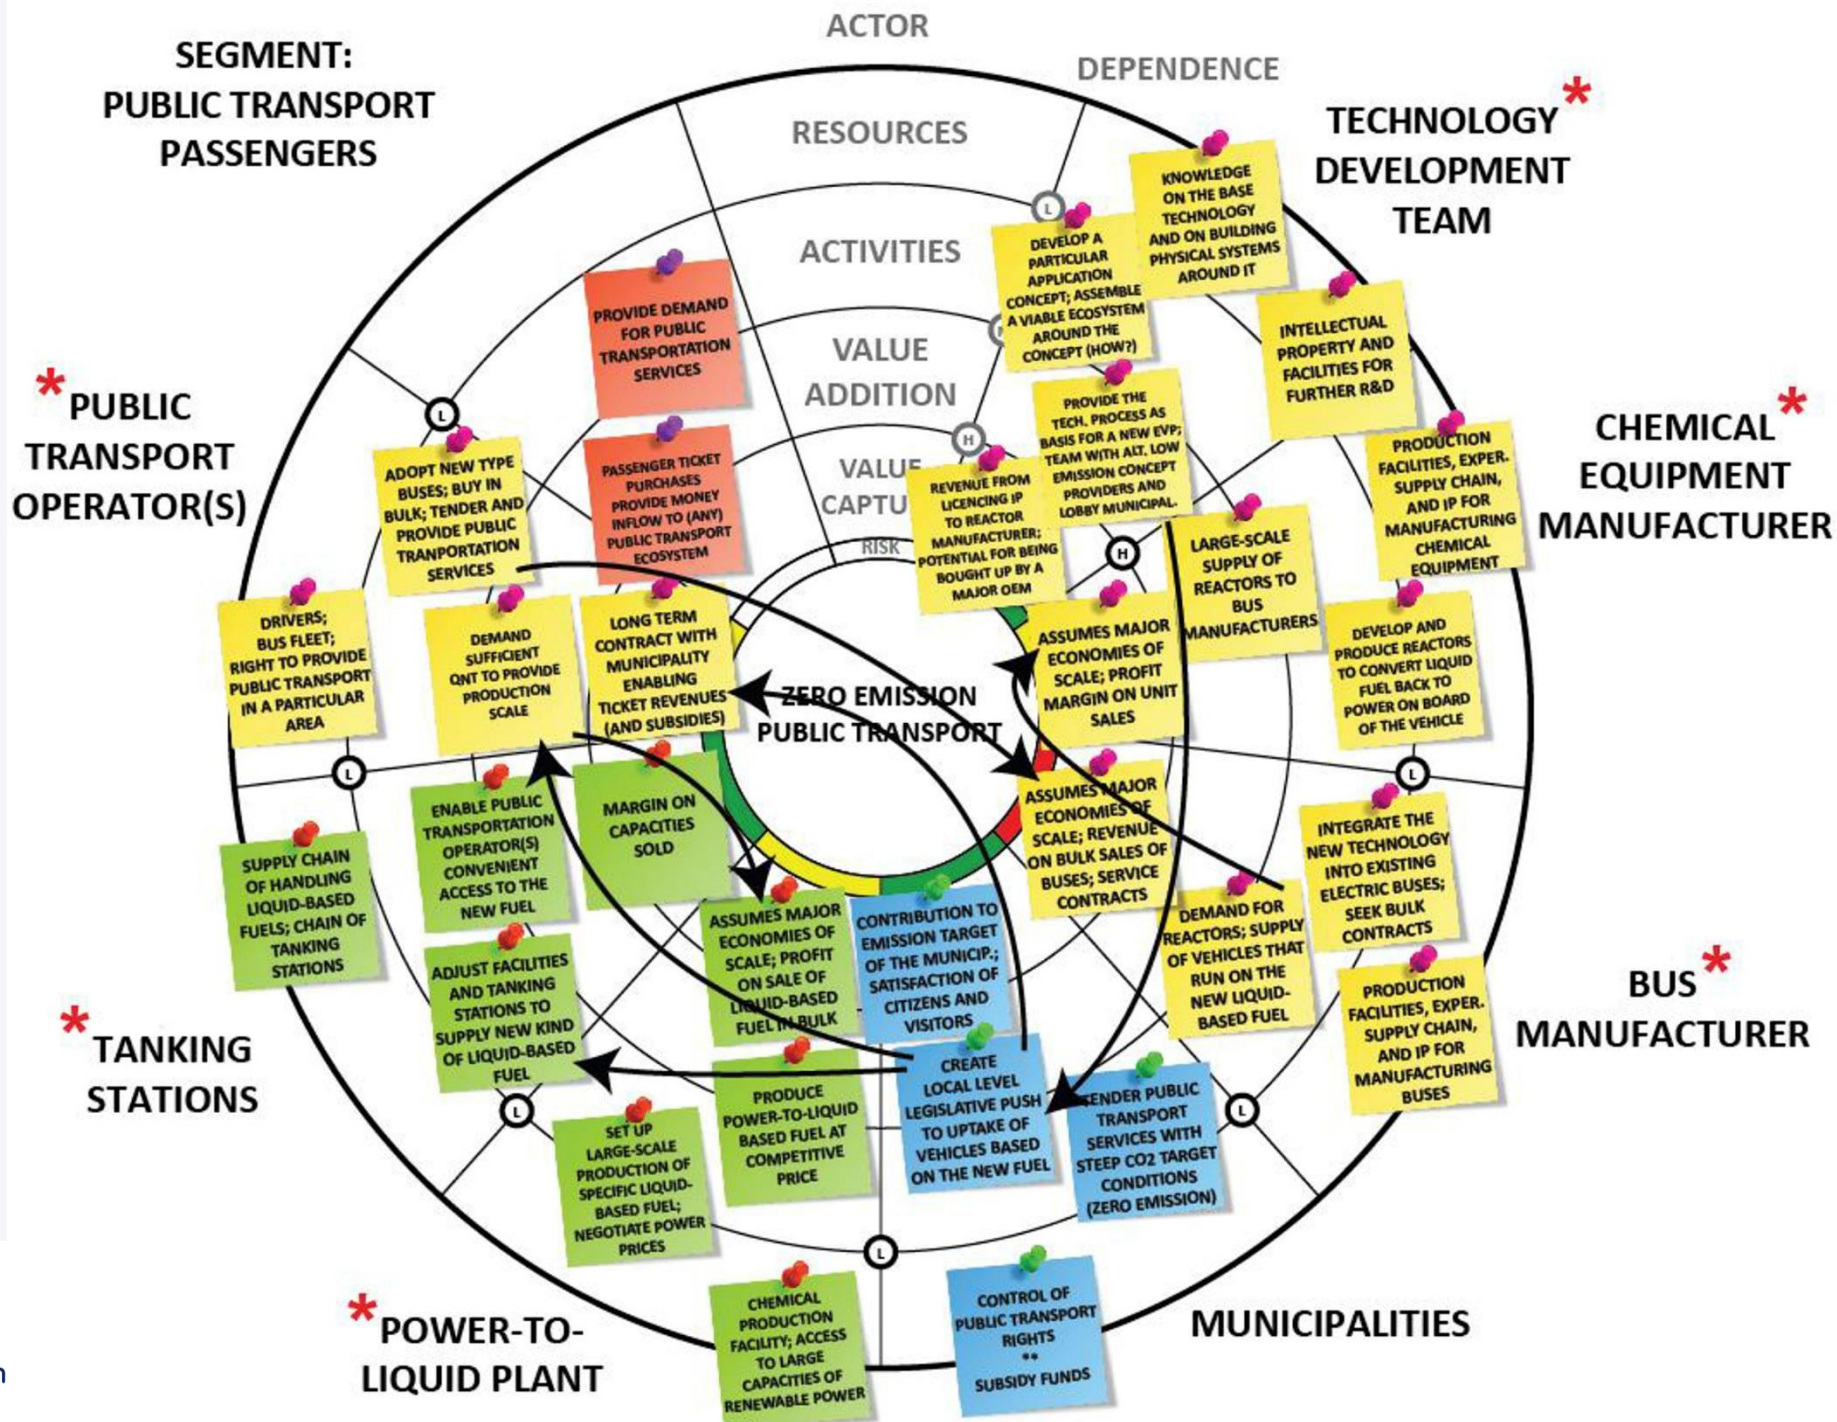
ACTOR

DEPENDENCE

RESOURCES

ACTIVITIES

VALUE ADDITION

VALUE CAPTU

RISK

SEGMENT: PUBLIC TRANSPORT PASSENGERS

TECHNOLOGY DEVELOPMENT TEAM *

* PUBLIC TRANSPORT OPERATOR(S)

CHEMICAL EQUIPMENT MANUFACTURER *

* TANKING STATIONS

BUS MANUFACTURER *

* POWER-TO-LIQUID PLANT

MUNICIPALITIES

ZERO EMISSION PUBLIC TRANSPORT

L

H

L

H

L

L

L

L

L

PROVIDE DEMAND FOR PUBLIC TRANSPORTATION SERVICES

PASSENGER TICKET PURCHASES PROVIDE MONEY INFLOW TO (ANY) PUBLIC TRANSPORT ECOSYSTEM

KNOWLEDGE ON THE BASE TECHNOLOGY AND ON BUILDING PHYSICAL SYSTEMS AROUND IT

DEVELOP A PARTICULAR APPLICATION CONCEPT; ASSEMBLE A VIABLE ECOSYSTEM AROUND THE CONCEPT (HOW?)

INTELLECTUAL PROPERTY AND FACILITIES FOR FURTHER R&D

PROVIDE THE TECH. PROCESS AS BASIS FOR A NEW EVP; TEAM WITH ALT. LOW EMISSION CONCEPT PROVIDERS AND LOBBY MUNICIPAL.

REVENUE FROM LICENCING IP TO REACTOR MANUFACTURER; POTENTIAL FOR BEING BOUGHT UP BY A MAJOR OEM

PRODUCTION FACILITIES, EXPER. SUPPLY CHAIN, AND IP FOR MANUFACTURING CHEMICAL EQUIPMENT

ADOPT NEW TYPE BUSES; BUY IN BULK; TENDER AND PROVIDE PUBLIC TRANPORTATION SERVICES

LARGE-SCALE SUPPLY OF REACTORS TO BUS MANUFACTURERS

DRIVERS; BUS FLEET; RIGHT TO PROVIDE PUBLIC TRANSPORT IN A PARTICULAR AREA

DEMAND SUFFICIENT QNT TO PROVIDE PRODUCTION SCALE

LONG TERM CONTRACT WITH MUNICIPALITY ENABLING TICKET REVENUES (AND SUBSIDIES)

ASSUMES MAJOR ECONOMIES OF SCALE; PROFIT MARGIN ON UNIT SALES

DEVELOP AND PRODUCE REACTORS TO CONVERT LIQUID FUEL BACK TO POWER ON BOARD OF THE VEHICLE

ENABLE PUBLIC TRANSPORTATION OPERATOR(S) CONVENIENT ACCESS TO THE NEW FUEL

MARGIN ON CAPACITIES SOLD

ASSUMES MAJOR ECONOMIES OF SCALE; REVENUE ON BULK SALES OF BUSES; SERVICE CONTRACTS

INTEGRATE THE NEW TECHNOLOGY INTO EXISTING ELECTRIC BUSES; SEEK BULK CONTRACTS

SUPPLY CHAIN OF HANDLING LIQUID-BASED FUELS; CHAIN OF TANKING STATIONS

ASSUMES MAJOR ECONOMIES OF SCALE; PROFIT ON SALE OF LIQUID-BASED FUEL IN BULK

CONTRIBUTION TO EMISSION TARGET OF THE MUNICIP.; SATISFACTION OF CITIZENS AND VISITORS

DEMAND FOR REACTORS; SUPPLY OF VEHICLES THAT RUN ON THE NEW LIQUID-BASED FUEL

ADJUST FACILITIES AND TANKING STATIONS TO SUPPLY NEW KIND OF LIQUID-BASED FUEL

CREATE LOCAL LEVEL LEGISLATIVE PUSH TO UPTAKE OF VEHICLES BASED ON THE NEW FUEL

PRODUCE POWER-TO-LIQUID BASED FUEL AT COMPETITIVE PRICE

TENDER PUBLIC TRANSPORT SERVICES WITH STEEP CO2 TARGET CONDITIONS (ZERO EMISSION)

PRODUCTION FACILITIES, EXPER. SUPPLY CHAIN, AND IP FOR MANUFACTURING BUSES

SET UP LARGE-SCALE PRODUCTION OF SPECIFIC LIQUID-BASED FUEL; NEGOTIATE POWER PRICES

CHEMICAL PRODUCTION FACILITY; ACCESS TO LARGE CAPACITIES OF RENEWABLE POWER

CONTROL OF PUBLIC TRANSPORT RIGHTS ** SUBSIDY FUNDS